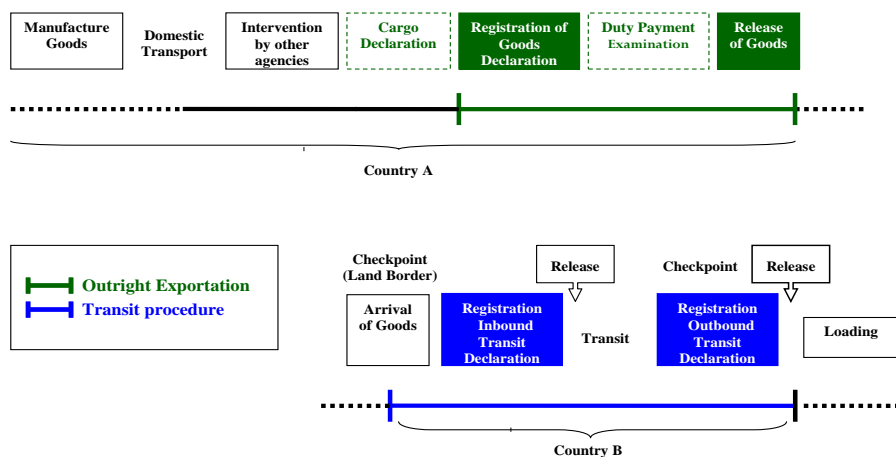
Manufacture Goods

Domestic Transport

Intervention by other agencies

Cargo Declaration

Registration of Goods Declaration

Duty Payment Examination

Release of Goods

Country A

Outright Exportation

Transit procedure

Checkpoint (Land Border)

Arrival of Goods

Release

Registration Inbound Transit Declaration

Transit

Checkpoint

Release

Registration Outbound Transit Declaration

Loading

Country B